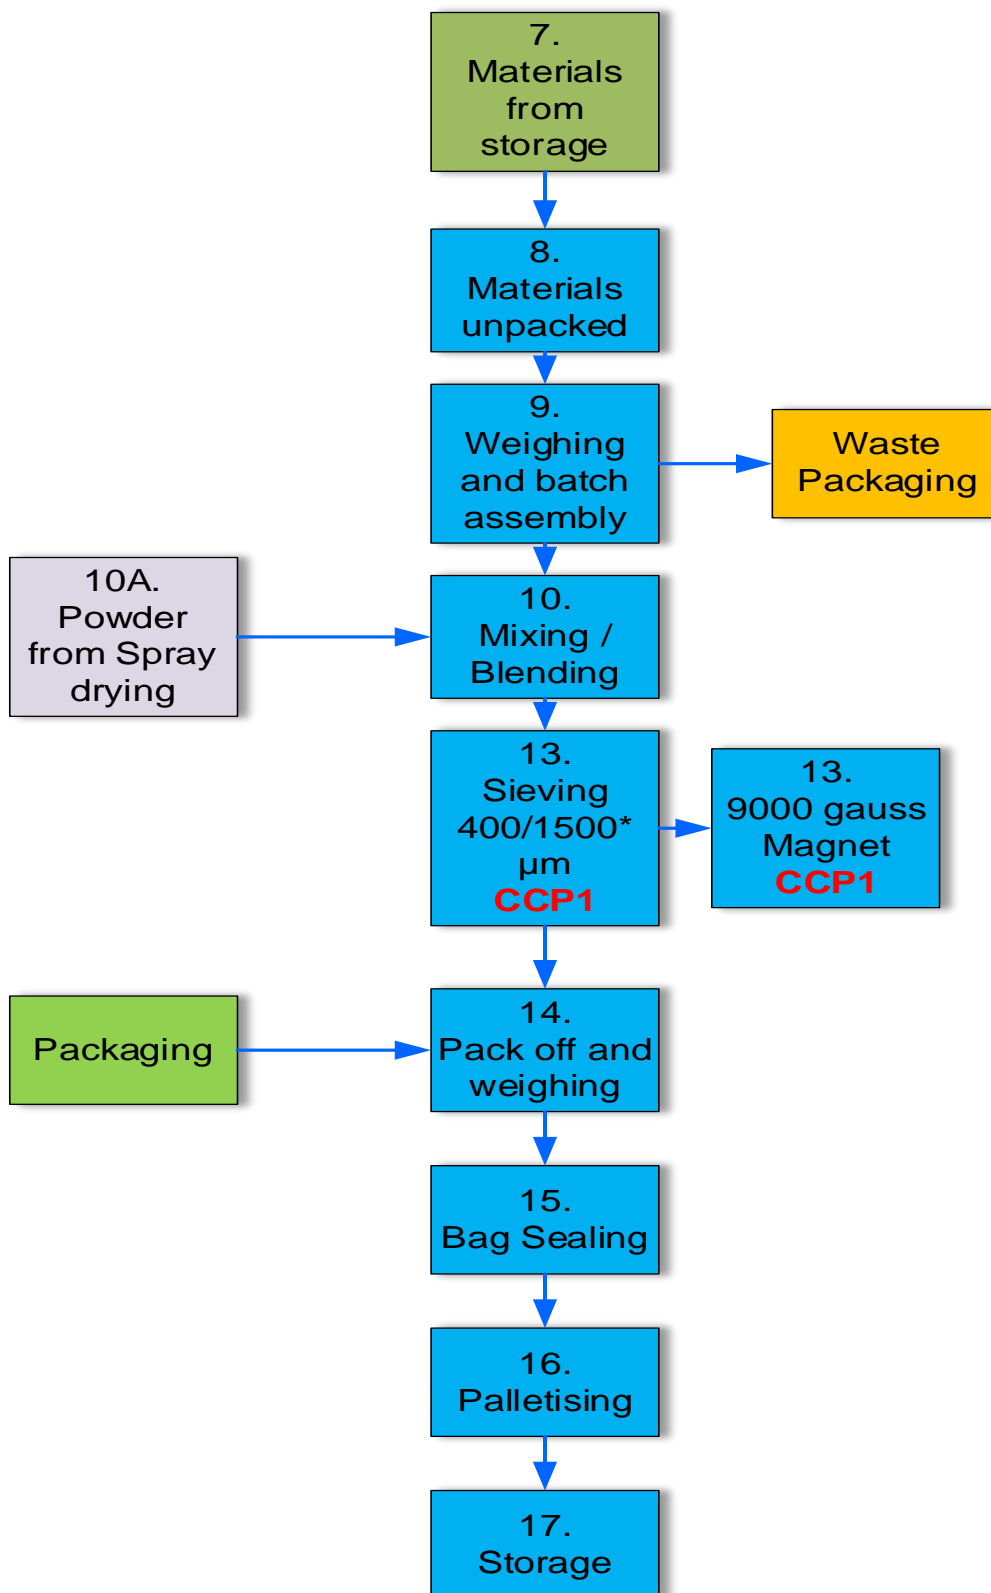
7. Materials from storage

8. Materials unpacked

9. Weighing and batch assembly

Waste Packaging

10A. Powder from Spray drying

10. Mixing / Blending

13. Sieving 400/1500* µm CCP1

13. 9000 gauss Magnet CCP1

Packaging

14. Pack off and weighing

15. Bag Sealing

16. Palletising

17. Storage